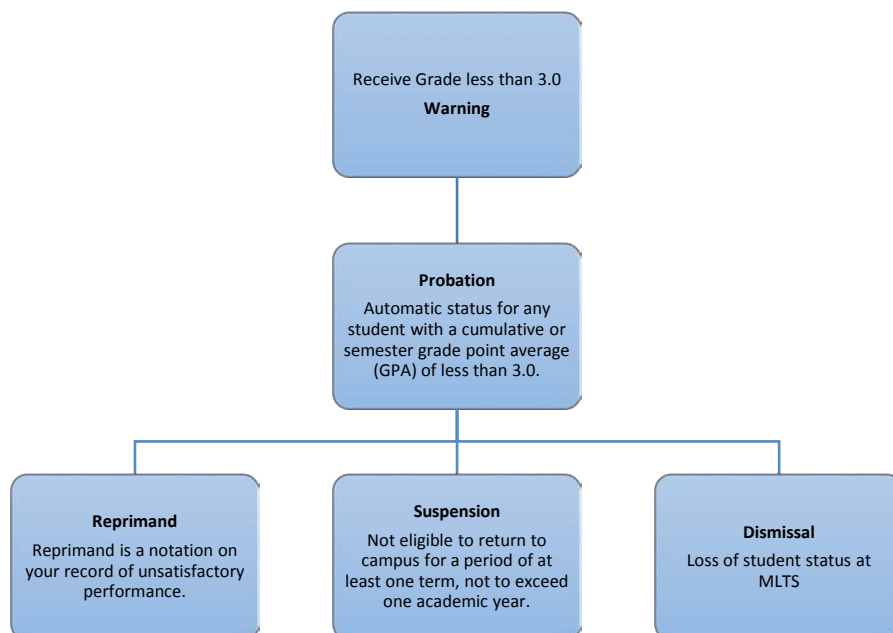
Receive Grade less than 3.0
**Warning**

**Probation**
Automatic status for any student with a cumulative or semester grade point average (GPA) of less than 3.0.

**Reprimand**
Reprimand is a notation on your record of unsatisfactory performance.

**Suspension**
Not eligible to return to campus for a period of at least one term, not to exceed one academic year.

**Dismissal**
Loss of student status at MLTS